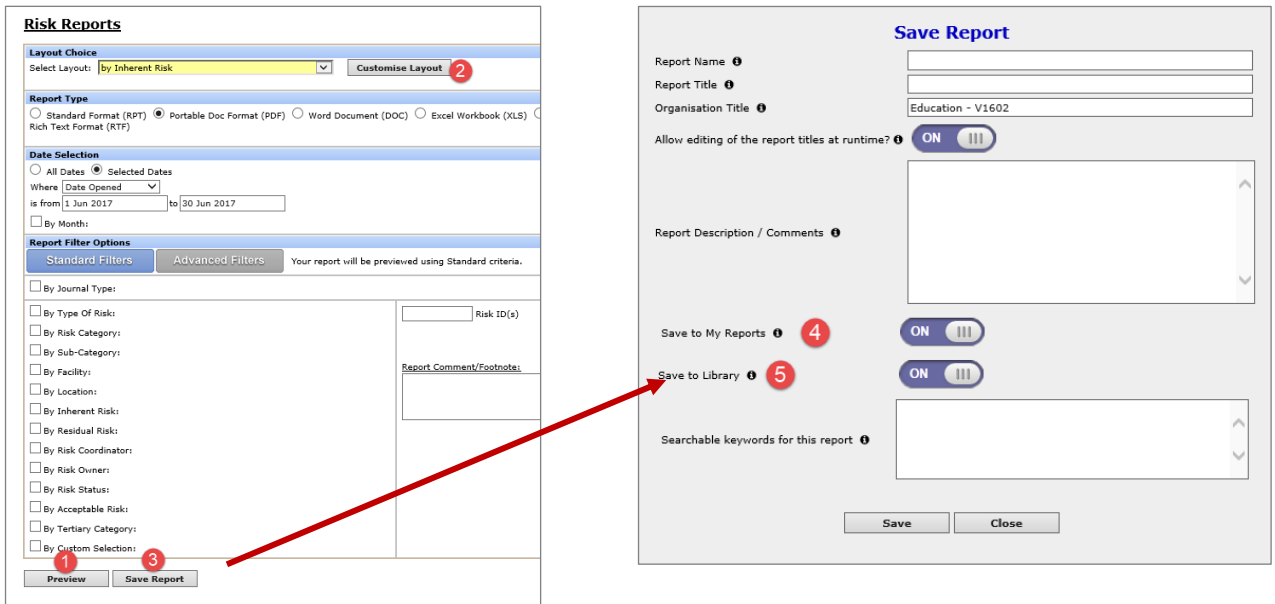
Risk Reports

Layout Choice
Select Layout: by Inherent Risk
Customise Layout 2

Report Type
Standard Format (RPT) Portable Doc Format (PDF) Word Document (DOC) Excel Workbook (XLS)
Rich Text Format (RTF)

Date Selection
All Dates Selected Dates
Where Date Opened
is from 1 Jun 2017 to 30 Jun 2017
By Month:

Report Filter Options
Standard Filters Advanced Filters Your report will be previewed using Standard criteria.

By Journal Type:

By Type Of Risk:
By Risk Category:
By Sub-Category:
By Facility:
By Location:
By Inherent Risk:
By Residual Risk:
By Risk Coordinator:
By Risk Owner:
By Risk Status:
By Acceptable Risk:
By Tertiary Category:
By Custom Selection:

Risk ID(s)

Report Comment/Footnote:

1 Preview 3 Save Report

Save Report

Report Name
Report Title
Organisation Title Education - V1602
Allow editing of the report titles at runtime? ON
Report Description / Comments
Save to My Reports 4 ON
Save to Library 5 ON
Searchable keywords for this report

Save Close